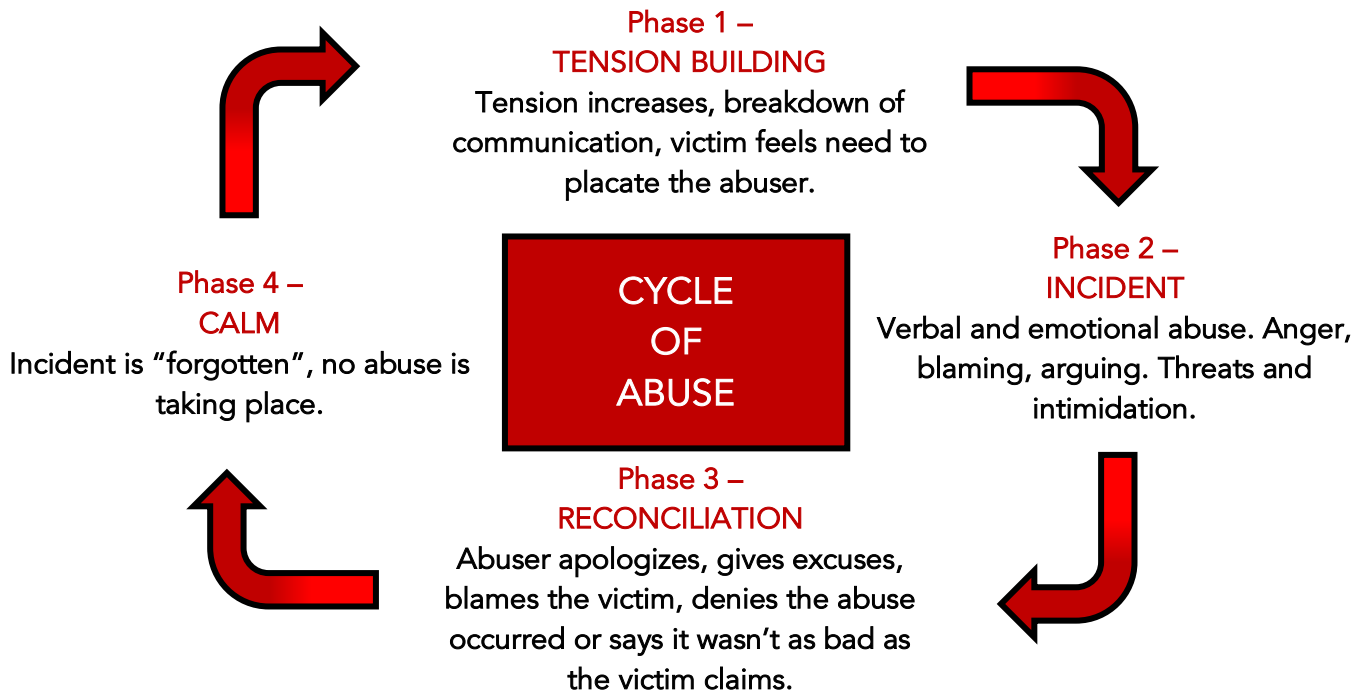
Phase 1 –
TENSION BUILDING
Tension increases, breakdown of communication, victim feels need to placate the abuser.

CYCLE
OF
ABUSE

Phase 2 –
INCIDENT
Verbal and emotional abuse. Anger, blaming, arguing. Threats and intimidation.

Phase 3 –
RECONCILIATION
Abuser apologizes, gives excuses, blames the victim, denies the abuse occurred or says it wasn't as bad as the victim claims.

Phase 4 –
CALM
Incident is "forgotten", no abuse is taking place.